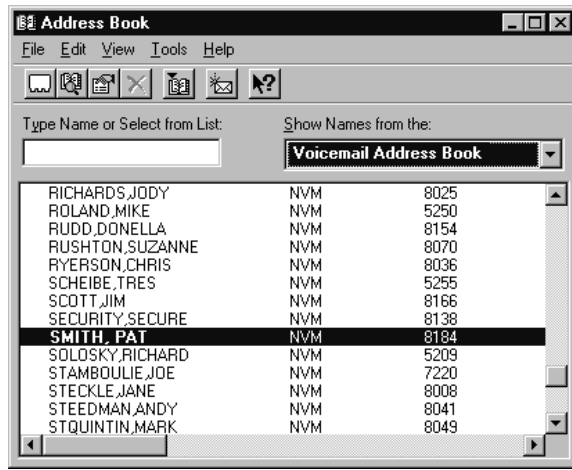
Address Book

File Edit View Tools Help

Type Name or Select from List:

Show Names from the:

Voicemail Address Book

| | | |
|---|---|---|
| RICHARDS,JODY | NVM | 8025 |
| ROLAND,MIKE | NVM | 5250 |
| RUDD,DONELLA | NVM | 8154 |
| RUSHTON,SUZANNE | NVM | 8070 |
| RYERSON,CHRIS | NVM | 8036 |
| SCHEIBE,TRES | NVM | 5255 |
| SCOTT,JIM | NVM | 8166 |
| SECURITY,SECURE | NVM | 8138 |
| SMITH, PAT | NVM | 8184 |
| SOLOSKY,RICHARD | NVM | 5209 |
| STAMBOULIE,JOE | NVM | 7220 |
| STECKLE,JANE | NVM | 8008 |
| STEEDMAN,ANDY | NVM | 8041 |
| STQUINTIN,MARK | NVM | 8049 |